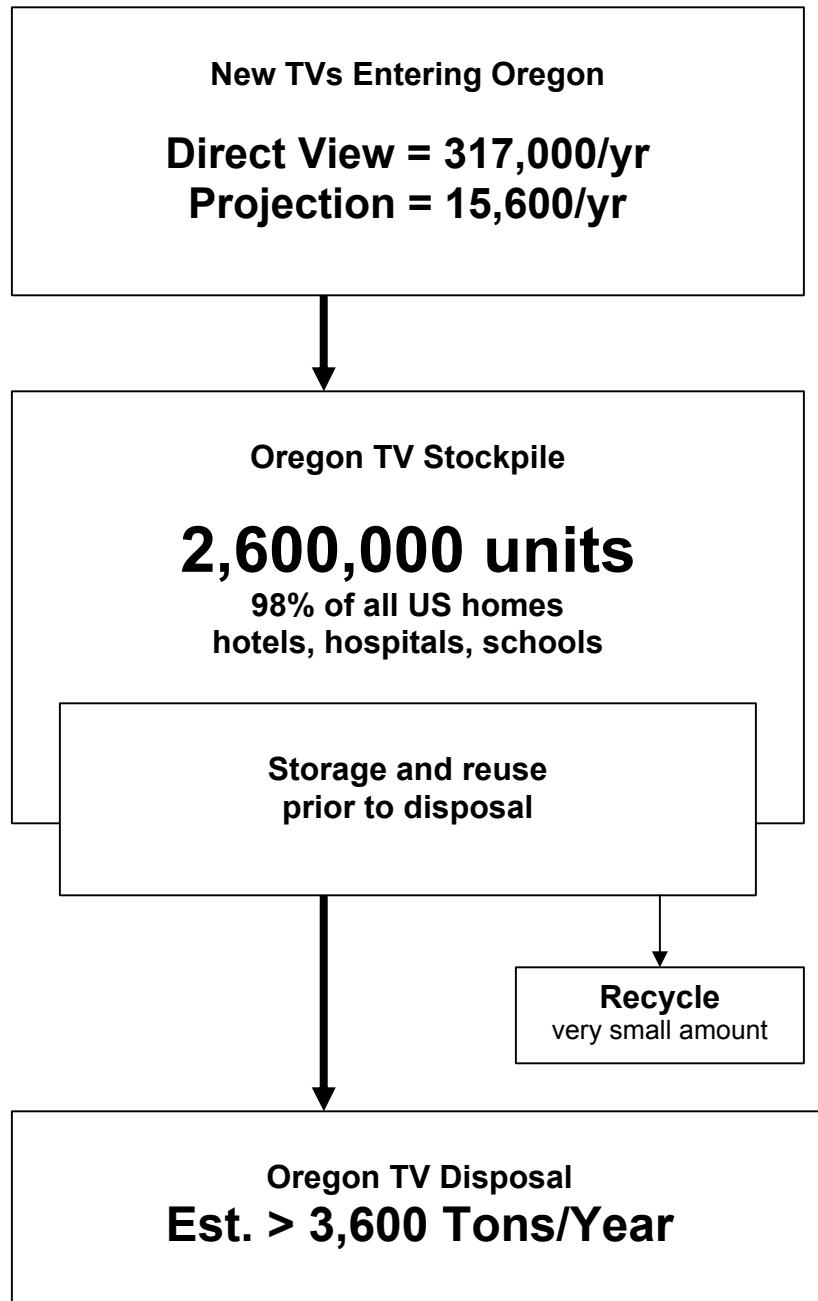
New TVs Entering Oregon

Direct View = 317,000/yr
Projection = 15,600/yr

Oregon TV Stockpile

2,600,000 units
98% of all US homes
hotels, hospitals, schools

Storage and reuse
prior to disposal

Recycle
very small amount

Oregon TV Disposal
Est. > 3,600 Tons/Year